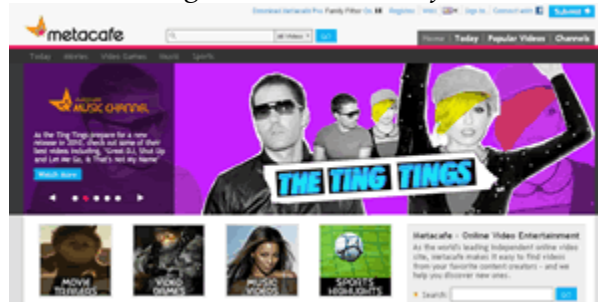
metacafe

Download Metacafe Pro Family Filter On Register Help Sign in Connect with Submit

All Videos Go

Home Today Popular Videos Channels

Today Movies Video Games Music Sports

MUSIC CHANNEL

As the Ting Tings prepare for a new release in 2010, check out some of their best videos including "Great DJ, Shut Up and Let Me Go, & That's Not My Name"

Watch Now

THE TING TINGS

MOVIE TRAILERS

VIDEO GAMES

MUSIC VIDEOS

SPORTS HIGHLIGHTS

Metacafe - Online Video Entertainment

As the world's leading independent online video site, Metacafe makes it easy to find videos from your favorite content creators - and we help you discover new ones.

Search: Go